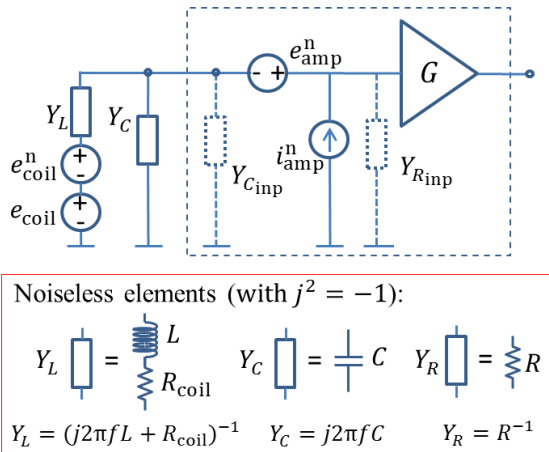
$e_{\mathrm{amp}}^{\mathrm{n}}$

- +

$G$

$Y_L$

$Y_C$

$e_{\mathrm{coil}}^{\mathrm{n}}$

+

-

$e_{\mathrm{coil}}$

+

-

$Y_{C_{\mathrm{inp}}}$

$i_{\mathrm{amp}}^{\mathrm{n}}$

$Y_{R_{\mathrm{inp}}}$

Noiseless elements (with $j^2 = -1$):

$Y_L$ = $L$ $R_{\mathrm{coil}}$ $Y_C$ = $C$ $Y_R$ = $R$

$Y_L = (j2\pi fL + R_{\mathrm{coil}})^{-1}$ $Y_C = j2\pi fC$ $Y_R = R^{-1}$